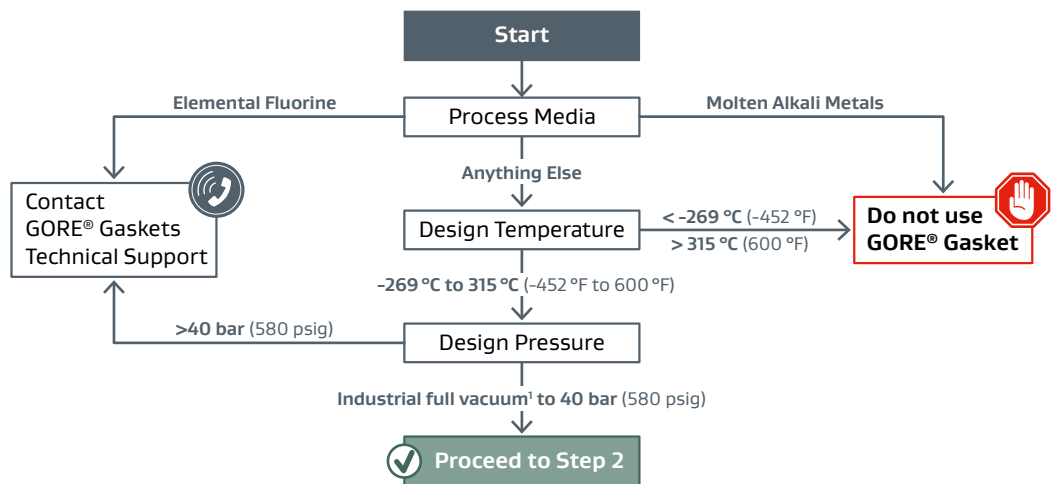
Start

Elemental Fluorine

Process Media

Molten Alkali Metals

Contact GORE® Gaskets Technical Support

Anything Else

Design Temperature

< –269 °C (–452 °F)
> 315 °C (600 °F)

Do not use GORE® Gasket

–269 °C to 315 °C (–452 °F to 600 °F)

>40 bar (580 psig)

Design Pressure

Industrial full vacuum$^1$ to 40 bar (580 psig)

Proceed to Step 2